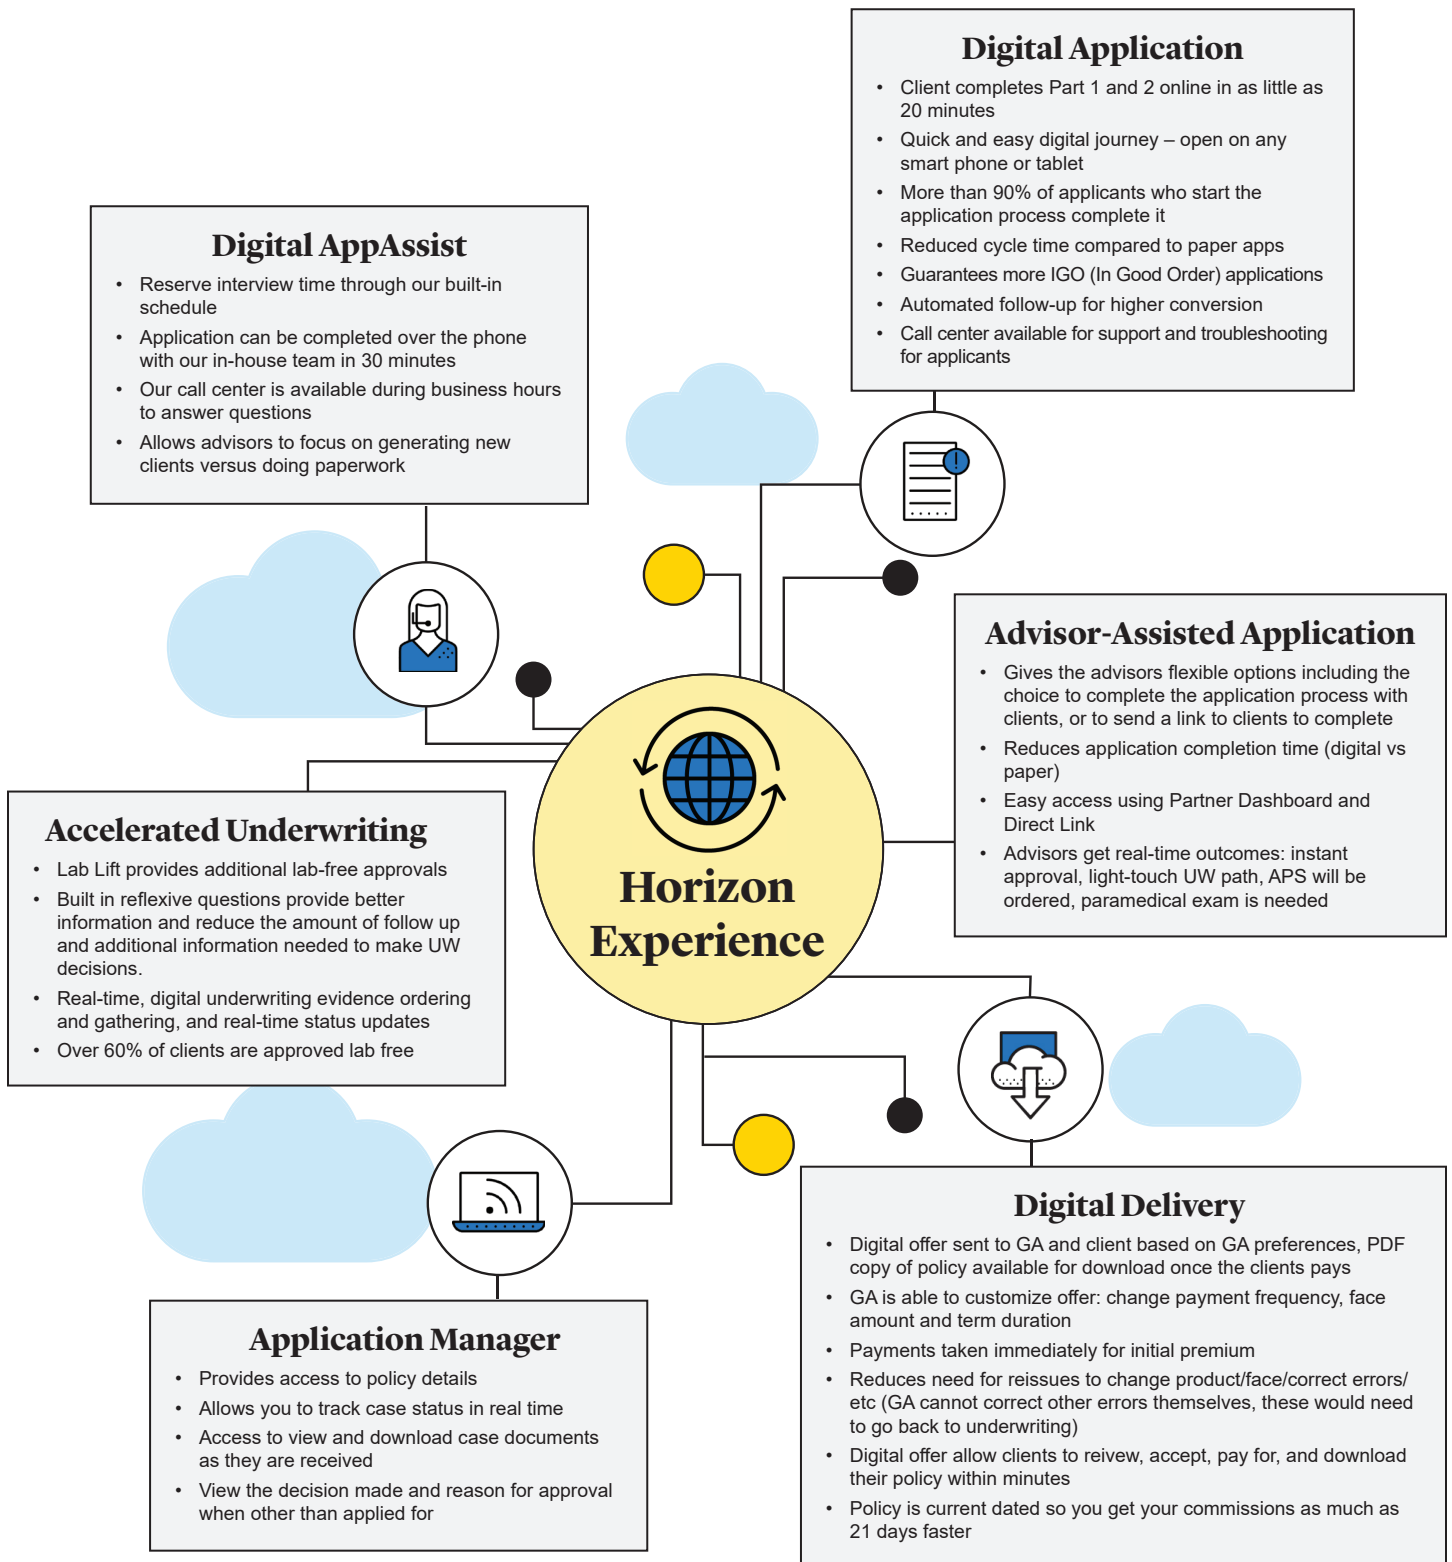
Digital Application

- Client completes Part 1 and 2 online in as little as 20 minutes
- Quick and easy digital journey – open on any smart phone or tablet
- More than 90% of applicants who start the application process complete it
- Reduced cycle time compared to paper apps
- Guarantees more IGO (In Good Order) applications
- Automated follow-up for higher conversion
- Call center available for support and troubleshooting for applicants

Digital AppAssist

- Reserve interview time through our built-in schedule
- Application can be completed over the phone with our in-house team in 30 minutes
- Our call center is available during business hours to answer questions
- Allows advisors to focus on generating new clients versus doing paperwork

Advisor-Assisted Application

- Gives the advisors flexible options including the choice to complete the application process with clients, or to send a link to clients to complete
- Reduces application completion time (digital vs paper)
- Easy access using Partner Dashboard and Direct Link
- Advisors get real-time outcomes: instant approval, light-touch UW path, APS will be ordered, paramedical exam is needed

Horizon Experience

Accelerated Underwriting

- Lab Lift provides additional lab-free approvals
- Built in reflexive questions provide better information and reduce the amount of follow up and additional information needed to make UW decisions.
- Real-time, digital underwriting evidence ordering and gathering, and real-time status updates
- Over 60% of clients are approved lab free

Application Manager

- Provides access to policy details
- Allows you to track case status in real time
- Access to view and download case documents as they are received
- View the decision made and reason for approval when other than applied for

Digital Delivery

- Digital offer sent to GA and client based on GA preferences, PDF copy of policy available for download once the clients pays
- GA is able to customize offer: change payment frequency, face amount and term duration
- Payments taken immediately for initial premium
- Reduces need for reissues to change product/face/correct errors/ etc (GA cannot correct other errors themselves, these would need to go back to underwriting)
- Digital offer allow clients to reivew, accept, pay for, and download their policy within minutes
- Policy is current dated so you get your commissions as much as 21 days faster